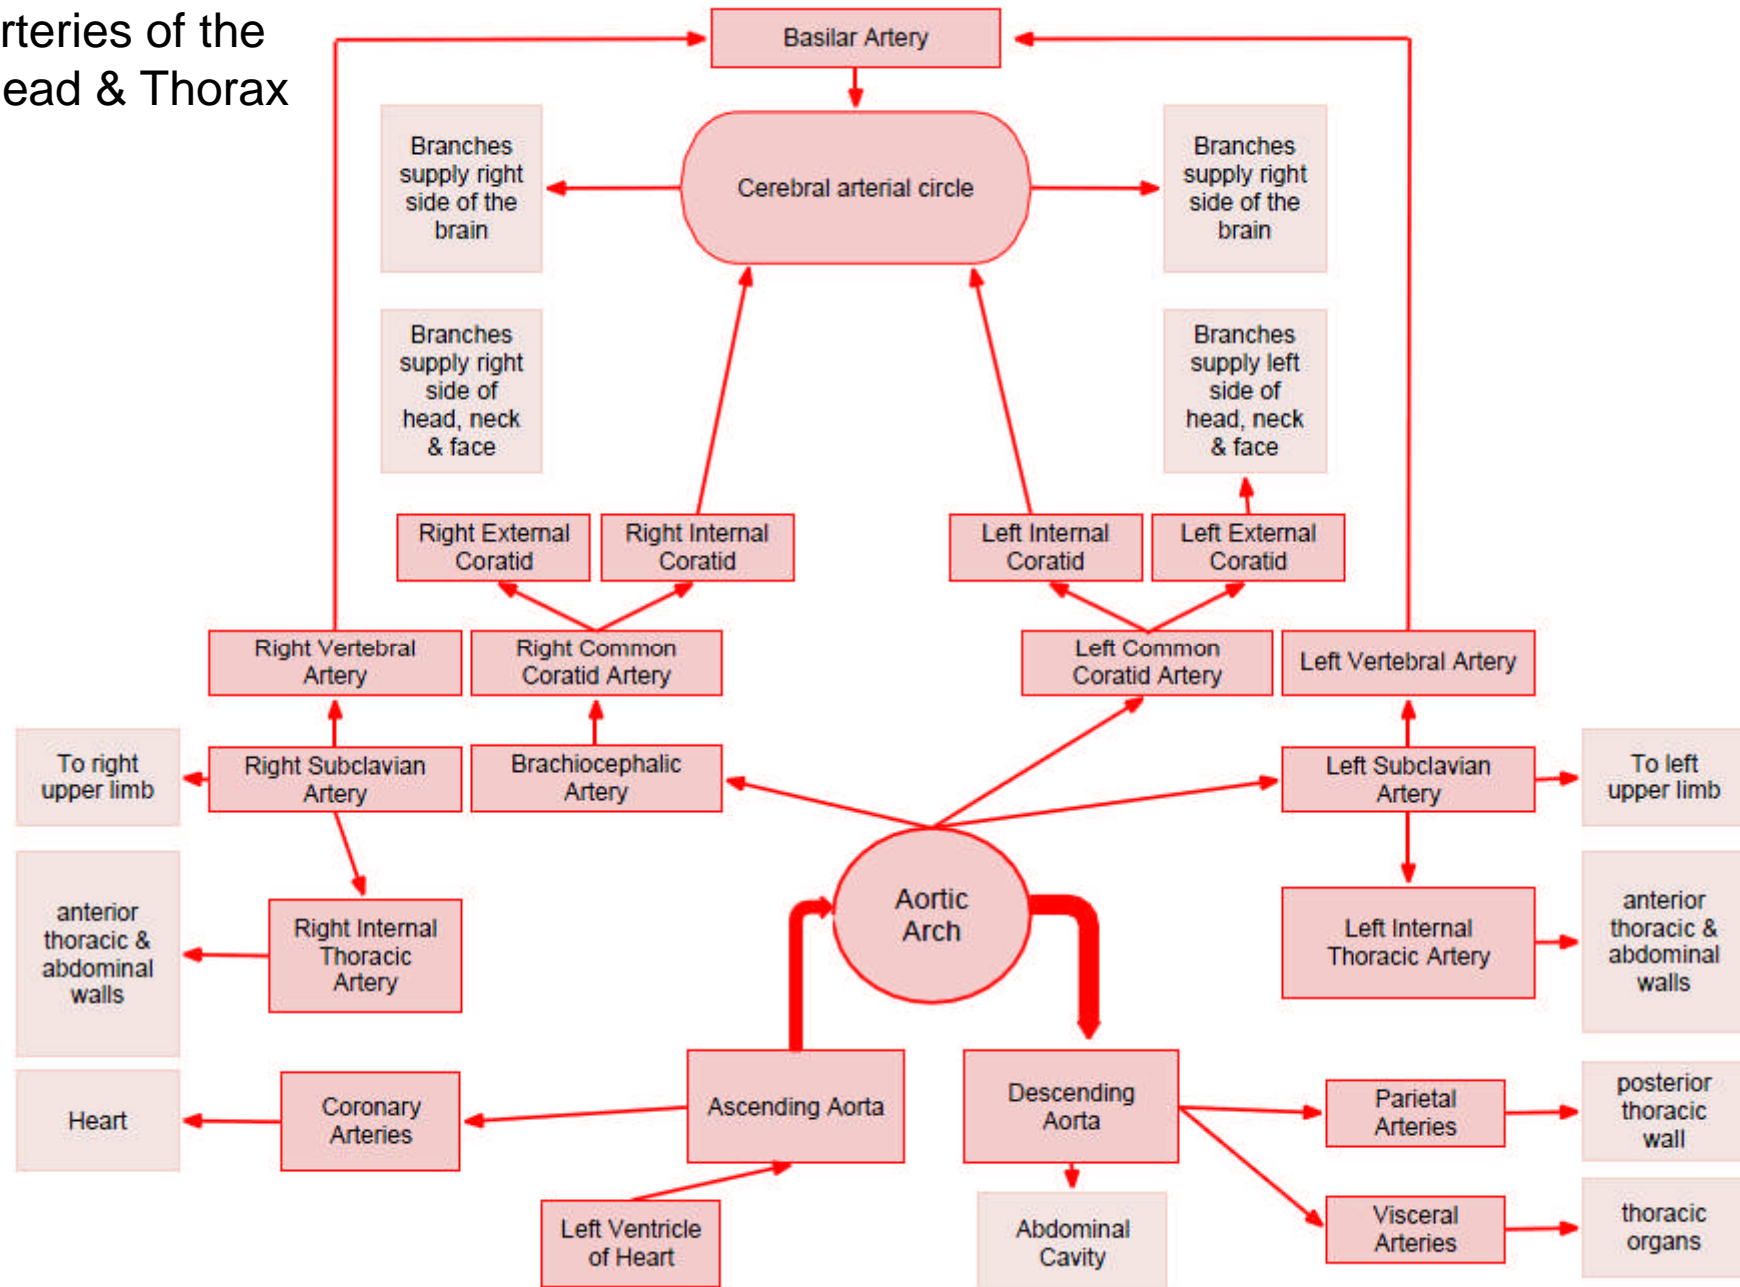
rteries of the
ead & Thorax

Basilar Artery

Branches supply right side of the brain

Cerebral arterial circle

Branches supply right side of the brain

Branches supply right side of head, neck & face

Branches supply left side of head, neck & face

Right External Coratid

Right Internal Coratid

Left Internal Coratid

Left External Coratid

Right Vertebral Artery

Right Common Coratid Artery

Left Common Coratid Artery

Left Vertebral Artery

To right upper limb

Right Subclavian Artery

Brachiocephalic Artery

Left Subclavian Artery

To left upper limb

anterior thoracic & abdominal walls

Right Internal Thoracic Artery

Aortic Arch

Left Internal Thoracic Artery

anterior thoracic & abdominal walls

Heart

Coronary Arteries

Ascending Aorta

Descending Aorta

Parietal Arteries

posterior thoracic wall

Left Ventricle of Heart

Abdominal Cavity

Visceral Arteries

thoracic organs